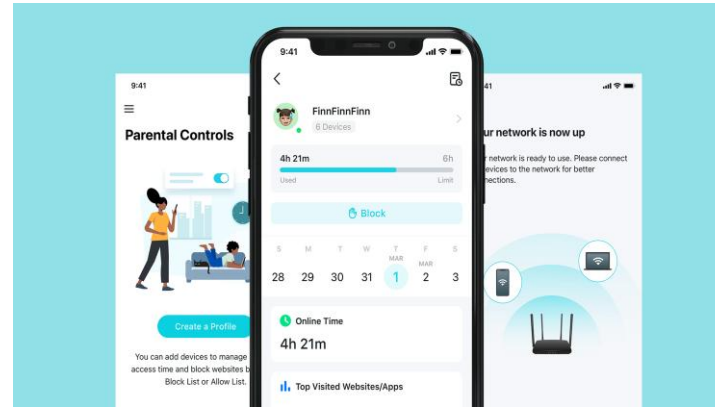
9:41

Parental Controls

Create a Profile

You can add devices to manage access time and block websites b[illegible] Block List or Allow List.

9:41

FinnFinnFinn

6 Devices

4h 21m

6h

Used

Limit

Block

S M T W T F S

MAR MAR

28 29 30 31 1 2 3

Online Time

4h 21m

Top Visited Websites/Apps

41

ur network is now up

r network is ready to use. Please connect devices to the network for better nections.